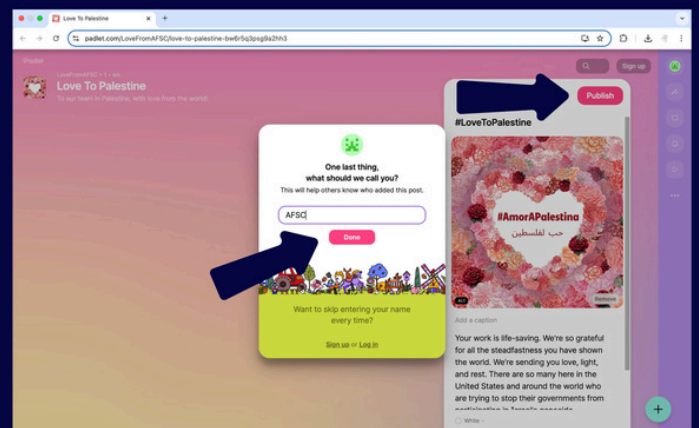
Love To Palestine

padlet.com/LoveFromAFSC/love-to-palestine-bw6r5q3psg9a2hh3

Padlet

LoveFromAFSC • 1 • nn

Love To Palestine

To our team in Palestine, with love from the world!

Sign up

Publish

#LoveToPalestine

#AmorAPalestina

حب لفلسطين

ALT

Remove

Add a caption

Your work is life-saving. We're so grateful for all the steadfastness you have shown the world. We're sending you love, light, and rest. There are so many here in the United States and around the world who are trying to stop their governments from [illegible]

White

One last thing, what should we call you?

This will help others know who added this post.

AFSC

Done

Want to skip entering your name every time?

Sign up or Log in